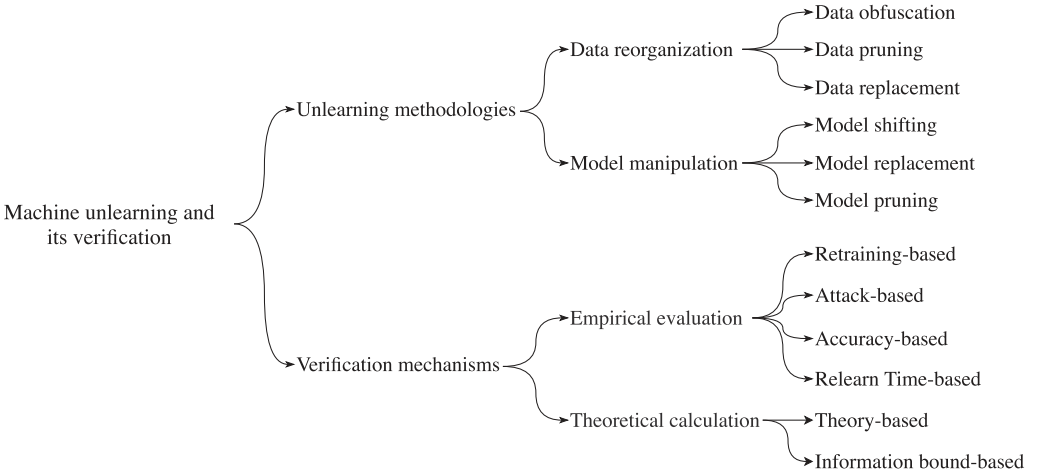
Machine unlearning and its verification

Unlearning methodologies

Data reorganization

Data obfuscation

Data pruning

Data replacement

Model manipulation

Model shifting

Model replacement

Model pruning

Verification mechanisms

Empirical evaluation

Retraining-based

Attack-based

Accuracy-based

Relearn Time-based

Theoretical calculation

Theory-based

Information bound-based